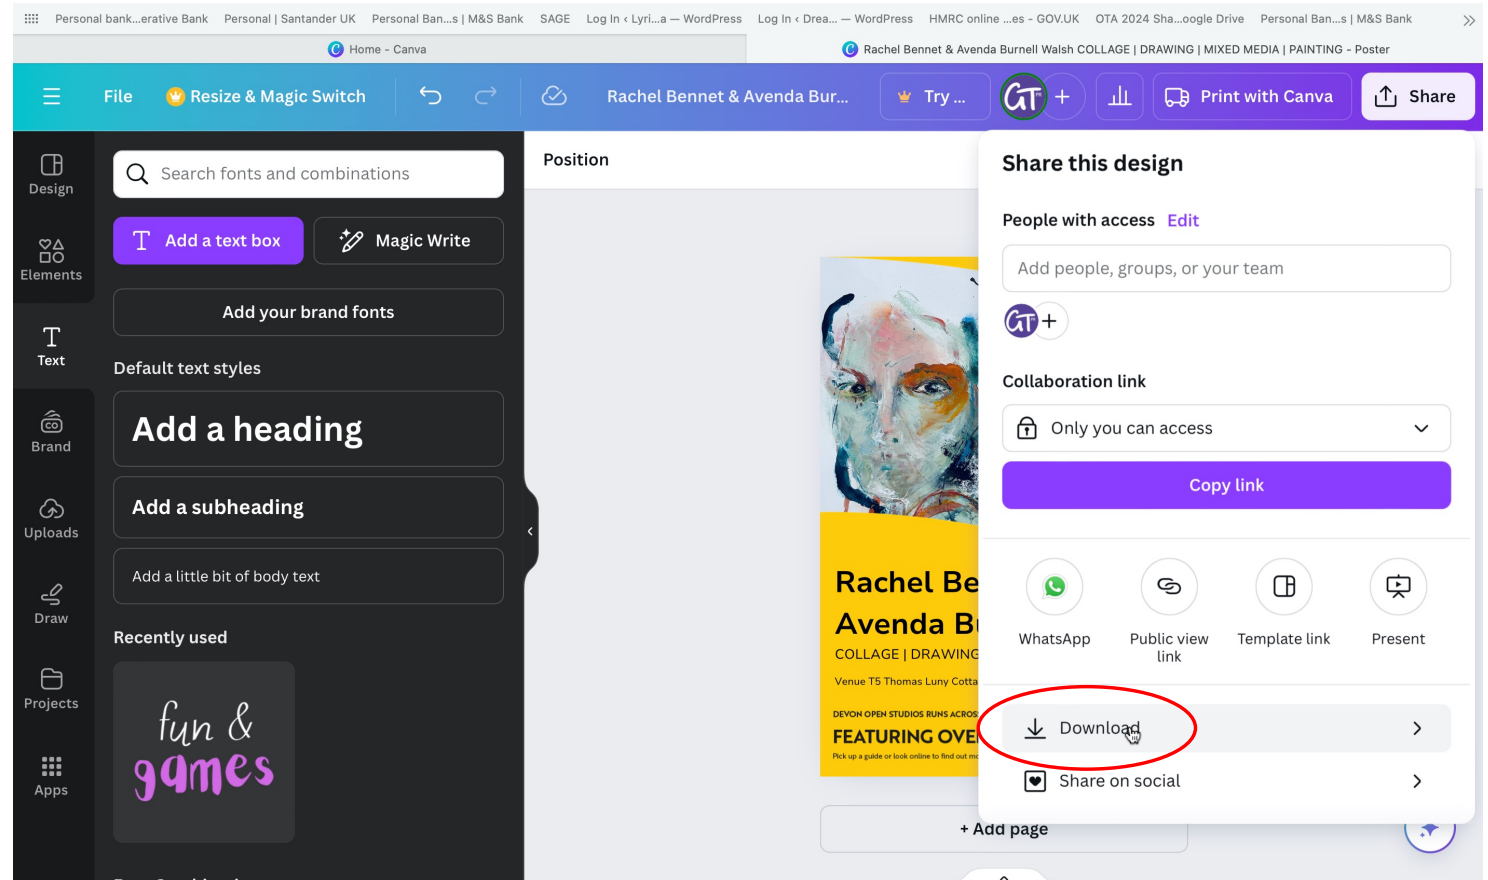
Personal bank...erative Bank Personal | Santander UK Personal Ban...s | M&S Bank SAGE Log In ‹ Lyri...a — WordPress Log In ‹ Drea... — WordPress HMRC online ...es - GOV.UK OTA 2024 Sha...oogle Drive Personal Ban...s | M&S Bank

Home - Canva

Rachel Bennet & Avenda Burnell Walsh COLLAGE | DRAWING | MIXED MEDIA | PAINTING - Poster

File Resize & Magic Switch Rachel Bennet & Avenda Bur... Try ... GT + Print with Canva Share

Design
Elements
Text
Brand
Uploads
Draw
Projects
Apps

Search fonts and combinations

Add a text box
Magic Write
Add your brand fonts

Default text styles

Add a heading
Add a subheading
Add a little bit of body text

Recently used

fun & games

Position

Rachel Be
Avenda B
COLLAGE | DRAWING
Venue T5 Thomas Luny Cotta
DEVON OPEN STUDIOS RUNS ACROS
FEATURING OVE
Pick up a guide or look online to find out mo

+ Add page

Share this design

People with access Edit

Add people, groups, or your team

GT +

Collaboration link

Only you can access

Copy link

WhatsApp
Public view link
Template link
Present

Download
Share on social